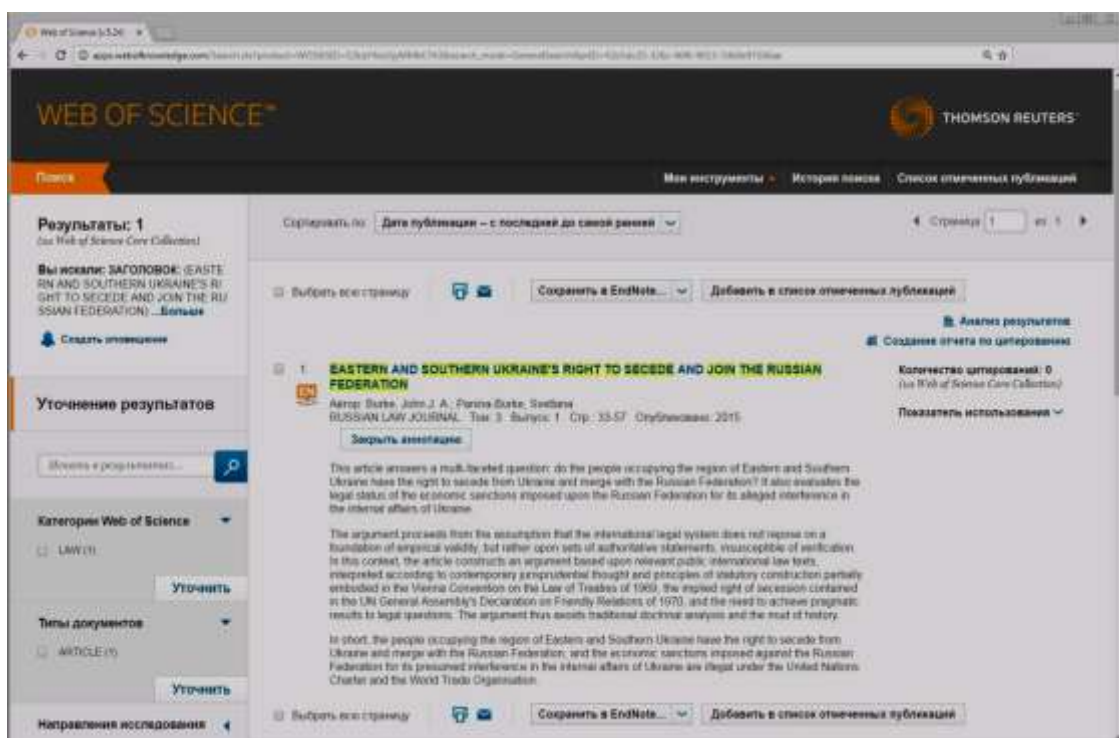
Web of Science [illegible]

WEB OF SCIENCE™

THOMSON REUTERS

Поиск

Мои инструменты ▾ История поиска Список отмеченных публикаций

Результаты: 1
(из Web of Science Core Collection)

Вы искали: ЗАГОЛОВОК: (EASTERN AND SOUTHERN UKRAINE'S RIGHT TO SECEDE AND JOIN THE RUSSIAN FEDERATION) ...Больше

Создать оповещение

Уточнение результатов

Искать в результатах...

Категории Web of Science

LAW (1)

Уточнить

Типы документов

ARTICLE (1)

Уточнить

Направления исследования

Сортировать по: Дата публикации -- с последней до самой ранней

◄ Страница 1 из 1 ►

Выбрать всю страницу

Сохранить в EndNote... Добавить в список отмеченных публикаций

Анализ результатов
Создание отчета по цитированию

1. EASTERN AND SOUTHERN UKRAINE'S RIGHT TO SECEDE AND JOIN THE RUSSIAN FEDERATION

Автор: Burke, John J. A.; Panina-Burke, Svetlana
RUSSIAN LAW JOURNAL Том: 3 Выпуск: 1 Стр.: 33-57 Опубликовано: 2015

Закрыть аннотацию

This article answers a multi-faceted question: do the people occupying the region of Eastern and Southern Ukraine have the right to secede from Ukraine and merge with the Russian Federation? It also evaluates the legal status of the economic sanctions imposed upon the Russian Federation for its alleged interference in the internal affairs of Ukraine.

The argument proceeds from the assumption that the international legal system does not repose on a foundation of empirical validity, but rather upon sets of authoritative statements, insusceptible of verification. In this context, the article constructs an argument based upon relevant public international law texts, interpreted according to contemporary jurisprudential thought and principles of statutory construction partially embodied in the Vienna Convention on the Law of Treaties of 1969, the implied right of secession contained in the UN General Assembly's Declaration on Friendly Relations of 1970, and the need to achieve pragmatic results to legal questions. The argument thus exceeds traditional doctrinal analysis and the mud of history.

In short, the people occupying the region of Eastern and Southern Ukraine have the right to secede from Ukraine and merge with the Russian Federation; and the economic sanctions imposed against the Russian Federation for its presumed interference in the internal affairs of Ukraine are illegal under the United Nations Charter and the World Trade Organisation.

Количество цитирований: 0
(из Web of Science Core Collection)

Показатель использования

Выбрать всю страницу

Сохранить в EndNote... Добавить в список отмеченных публикаций